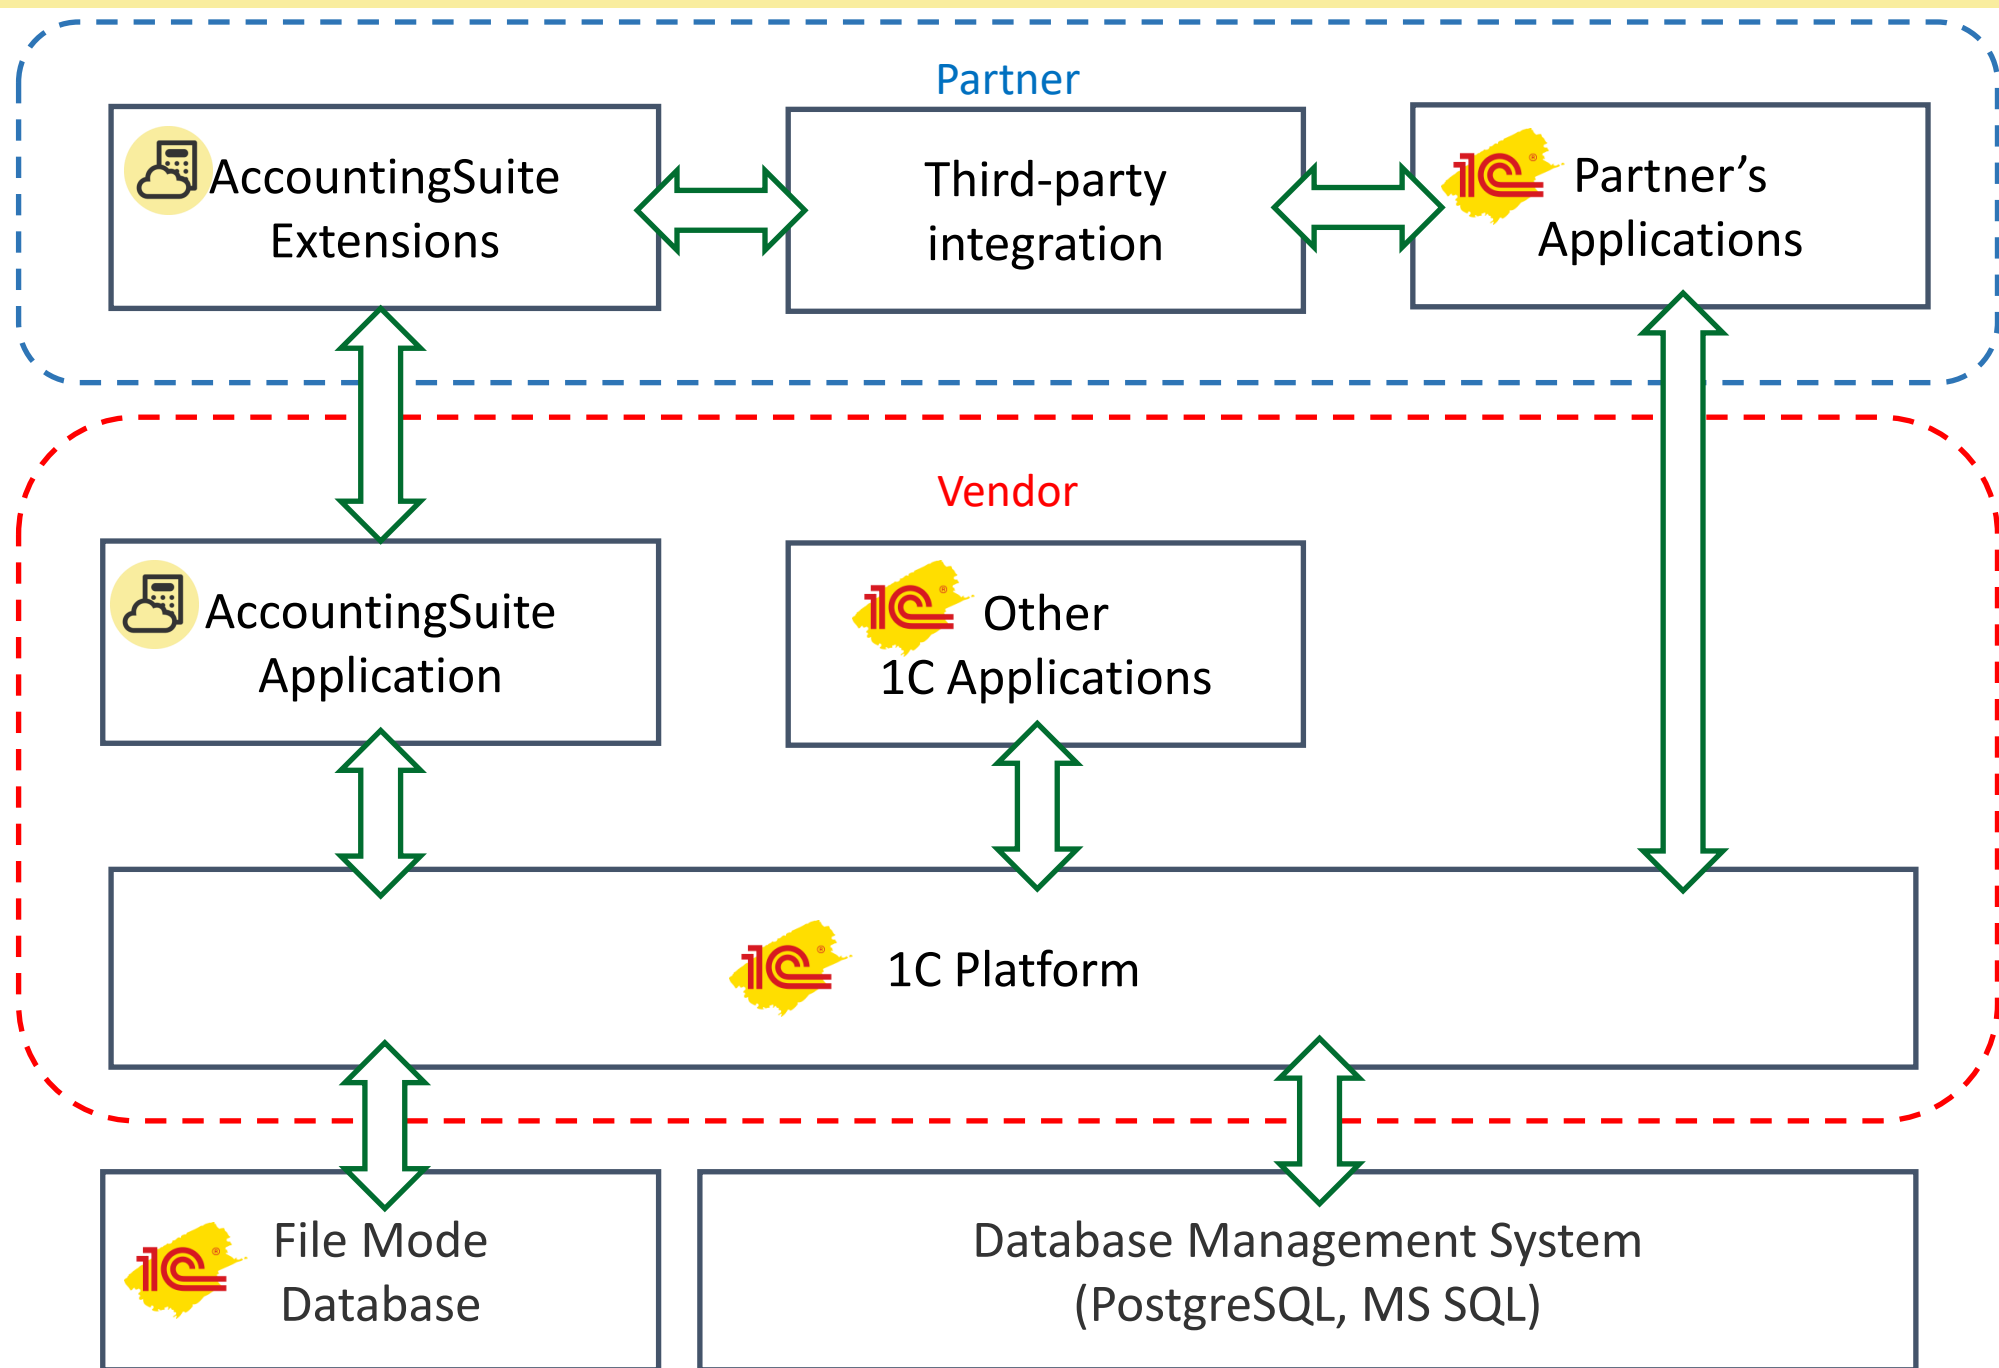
Partner

AccountingSuite Extensions

Third-party integration

Partner’s Applications

Vendor

AccountingSuite Application

Other 1C Applications

1C Platform

File Mode Database

Database Management System (PostgreSQL, MS SQL)